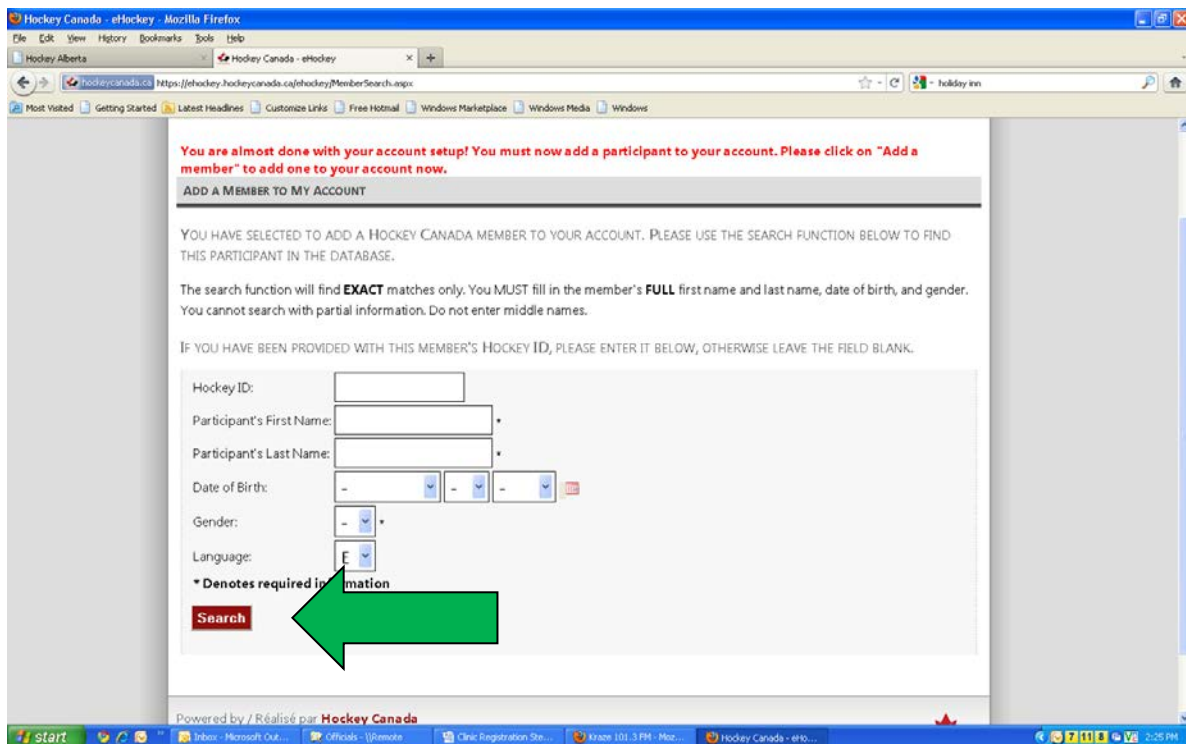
Hockey Canada - eHockey - Mozilla Firefox
File Edit View History Bookmarks Tools Help
Hockey Alberta
Hockey Canada - eHockey
hockeycanada.ca https://ehockey.hockeycanada.ca/ehockey/MemberSearch.aspx
holiday inn
Most Visited Getting Started Latest Headlines Customize Links Free Hotmail Windows Marketplace Windows Media Windows

You are almost done with your account setup! You must now add a participant to your account. Please click on "Add a member" to add one to your account now.

ADD A MEMBER TO MY ACCOUNT

YOU HAVE SELECTED TO ADD A HOCKEY CANADA MEMBER TO YOUR ACCOUNT. PLEASE USE THE SEARCH FUNCTION BELOW TO FIND THIS PARTICIPANT IN THE DATABASE.

The search function will find EXACT matches only. You MUST fill in the member's FULL first name and last name, date of birth, and gender. You cannot search with partial information. Do not enter middle names.

IF YOU HAVE BEEN PROVIDED WITH THIS MEMBER'S HOCKEY ID, PLEASE ENTER IT BELOW, OTHERWISE LEAVE THE FIELD BLANK.

Hockey ID:
Participant's First Name: *
Participant's Last Name: *
Date of Birth: - - -
Gender: - *
Language: E
* Denotes required in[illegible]mation
Search

Powered by / Réalisé par Hockey Canada

start
Inbox - Microsoft Out...
Officials - \\Remote
Clinic Registration Ste...
Kraze 101.3 FM - Moz...
Hockey Canada - eHo...
2:25 PM